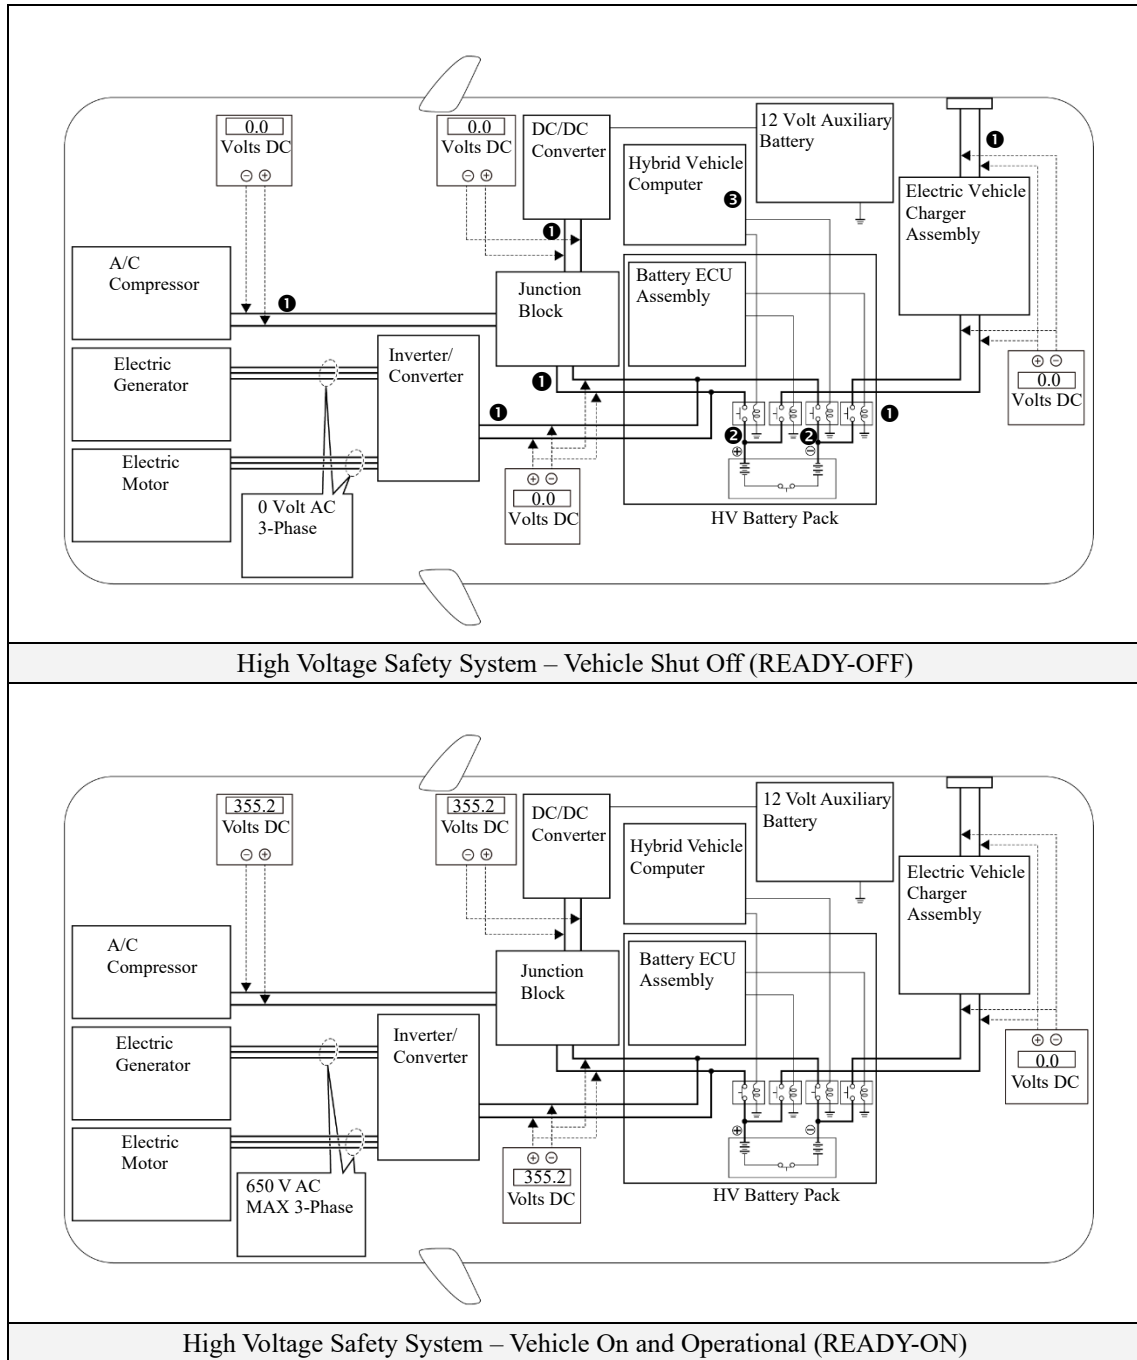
0.0
Volts DC
⊖ ⊕

0.0
Volts DC
⊖ ⊕

DC/DC Converter

12 Volt Auxiliary Battery

Hybrid Vehicle Computer
❸

❶

Electric Vehicle Charger Assembly

❶

A/C Compressor

❶

Junction Block

Battery ECU Assembly

Electric Generator

Inverter/ Converter

❶

❶

❶

❷ ❷

⊕ ⊖
0.0
Volts DC

Electric Motor

0 Volt AC 3-Phase

⊕ ⊖
0.0
Volts DC

HV Battery Pack

High Voltage Safety System – Vehicle Shut Off (READY-OFF)

355.2
Volts DC
⊖ ⊕

355.2
Volts DC
⊖ ⊕

DC/DC Converter

12 Volt Auxiliary Battery

Hybrid Vehicle Computer

Electric Vehicle Charger Assembly

A/C Compressor

Junction Block

Battery ECU Assembly

Electric Generator

Inverter/ Converter

⊕ ⊖
0.0
Volts DC

Electric Motor

650 V AC MAX 3-Phase

⊕ ⊖
355.2
Volts DC

HV Battery Pack

High Voltage Safety System – Vehicle On and Operational (READY-ON)